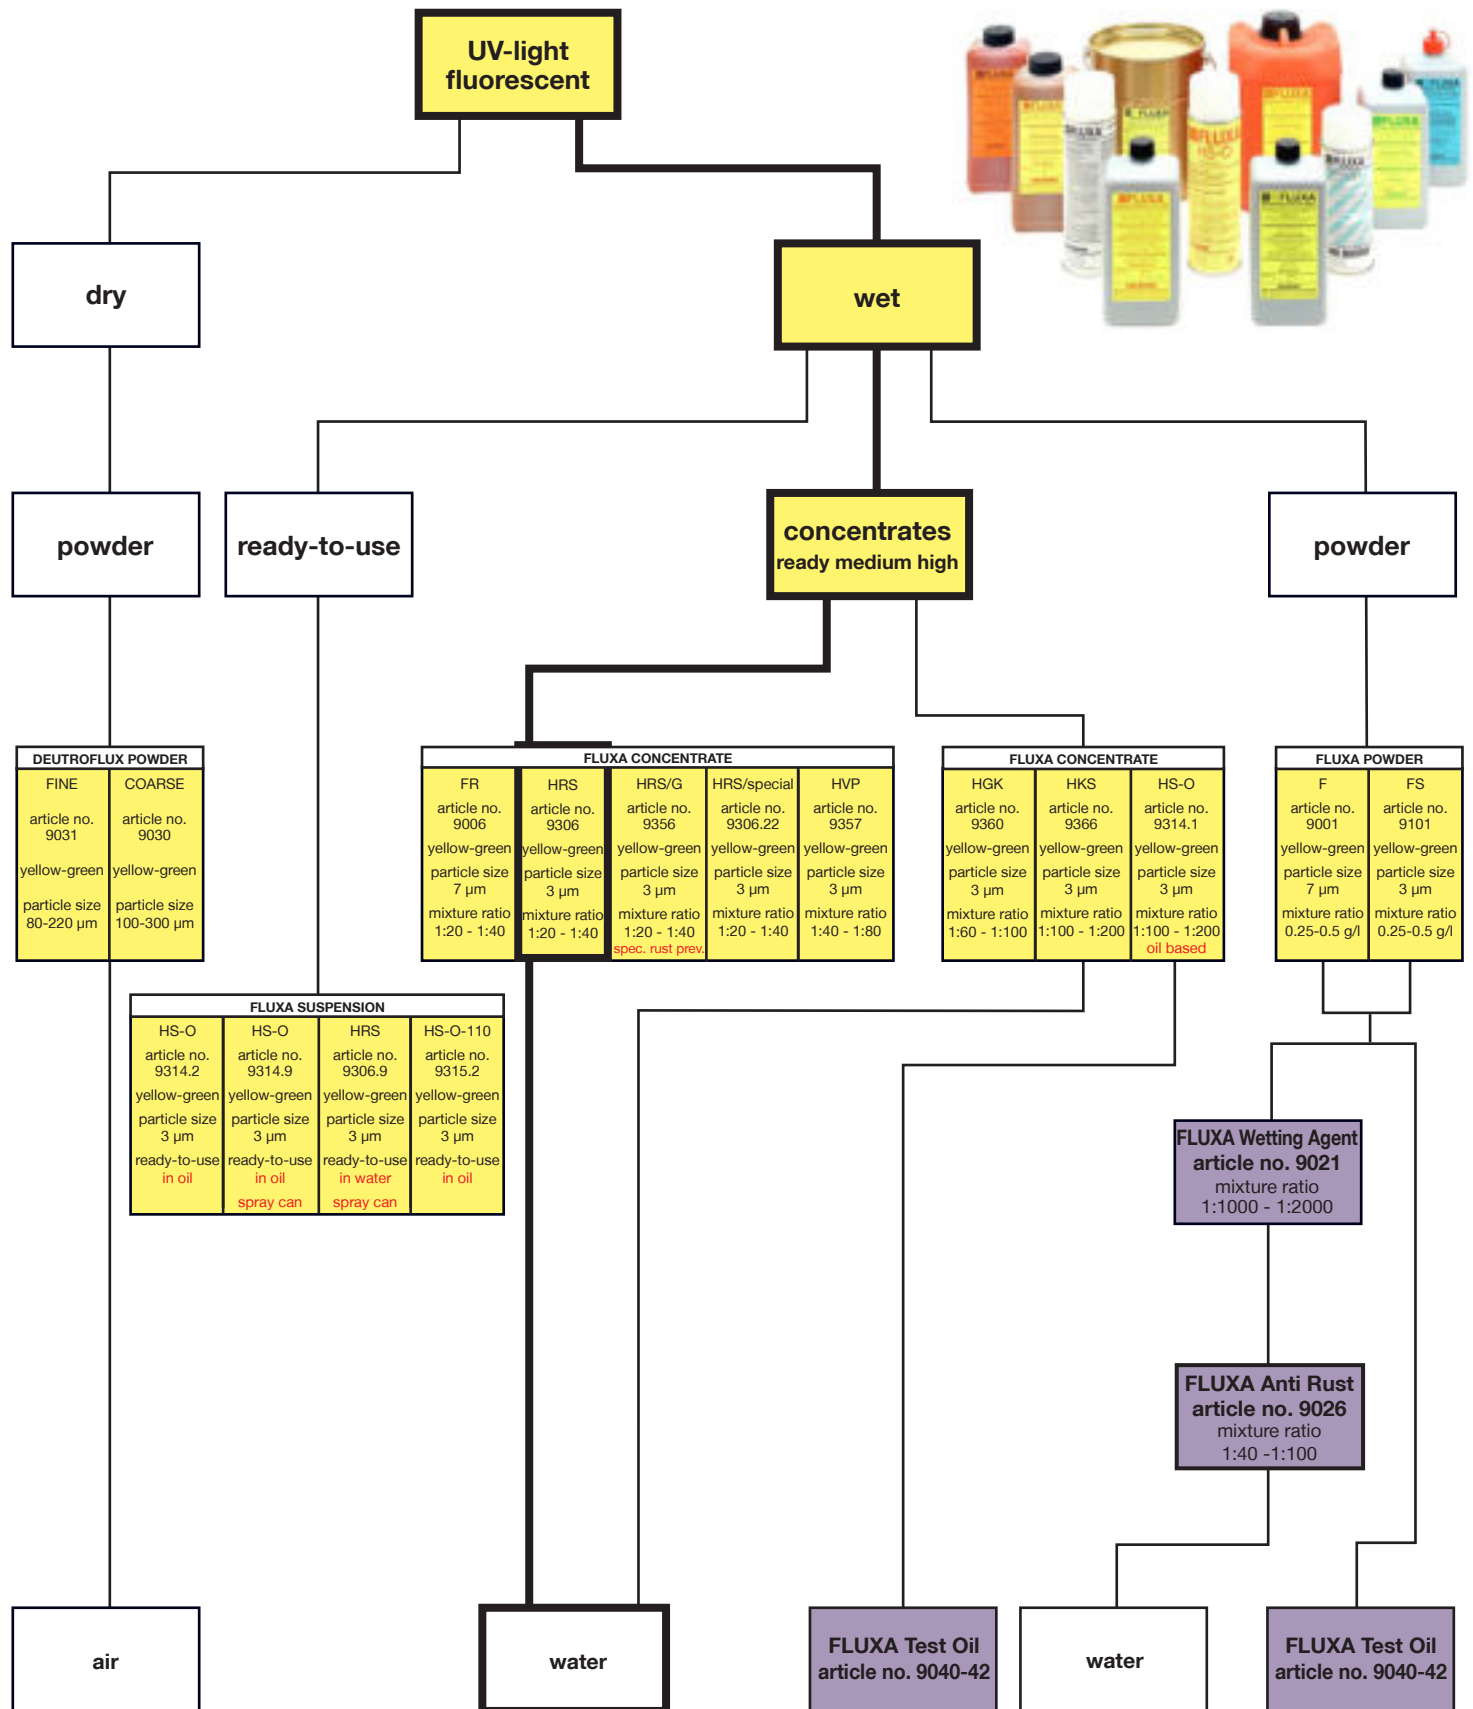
UV-light fluorescent

dry

wet

powder

ready-to-use

concentrates
ready medium high

powder

DEUTROFLUX POWDER

| FINE | COARSE |
|---|---|
| article no. 9031 | article no. 9030 |
| yellow-green | yellow-green |
| particle size 80-220 µm | particle size 100-300 µm |

FLUXA CONCENTRATE

| FR | HRS | HRS/G | HRS/special | HVP |
|---|---|---|---|---|
| article no. 9006 | article no. 9306 | article no. 9356 | article no. 9306.22 | article no. 9357 |
| yellow-green | yellow-green | yellow-green | yellow-green | yellow-green |
| particle size 7 µm | particle size 3 µm | particle size 3 µm | particle size 3 µm | particle size 3 µm |
| mixture ratio 1:20 - 1:40 | mixture ratio 1:20 - 1:40 | mixture ratio 1:20 - 1:40 spec. rust prev. | mixture ratio 1:20 - 1:40 | mixture ratio 1:40 - 1:80 |

FLUXA CONCENTRATE

| HGK | HKS | HS-O |
|---|---|---|
| article no. 9360 | article no. 9366 | article no. 9314.1 |
| yellow-green | yellow-green | yellow-green |
| particle size 3 µm | particle size 3 µm | particle size 3 µm |
| mixture ratio 1:60 - 1:100 | mixture ratio 1:100 - 1:200 | mixture ratio 1:100 - 1:200 oil based |

FLUXA POWDER

| F | FS |
|---|---|
| article no. 9001 | article no. 9101 |
| yellow-green | yellow-green |
| particle size 7 µm | particle size 3 µm |
| mixture ratio 0.25-0.5 g/l | mixture ratio 0.25-0.5 g/l |

FLUXA SUSPENSION

| HS-O | HS-O | HRS | HS-O-110 |
|---|---|---|---|
| article no. 9314.2 | article no. 9314.9 | article no. 9306.9 | article no. 9315.2 |
| yellow-green | yellow-green | yellow-green | yellow-green |
| particle size 3 µm | particle size 3 µm | particle size 3 µm | particle size 3 µm |
| ready-to-use in oil | ready-to-use in oil spray can | ready-to-use in water spray can | ready-to-use in oil |

FLUXA Wetting Agent
article no. 9021
mixture ratio
1:1000 - 1:2000

FLUXA Anti Rust
article no. 9026
mixture ratio
1:40 -1:100

air

water

FLUXA Test Oil
article no. 9040-42

water

FLUXA Test Oil
article no. 9040-42